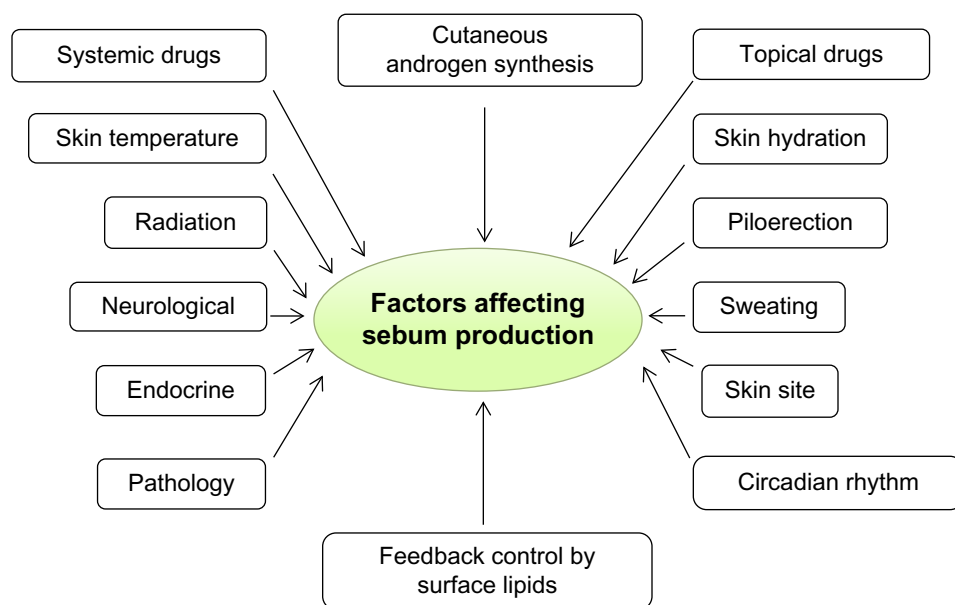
Systemic drugs

Cutaneous androgen synthesis

Topical drugs

Skin temperature

Skin hydration

Radiation

Piloerection

Neurological

Factors affecting sebum production

Sweating

Endocrine

Skin site

Pathology

Circadian rhythm

Feedback control by surface lipids